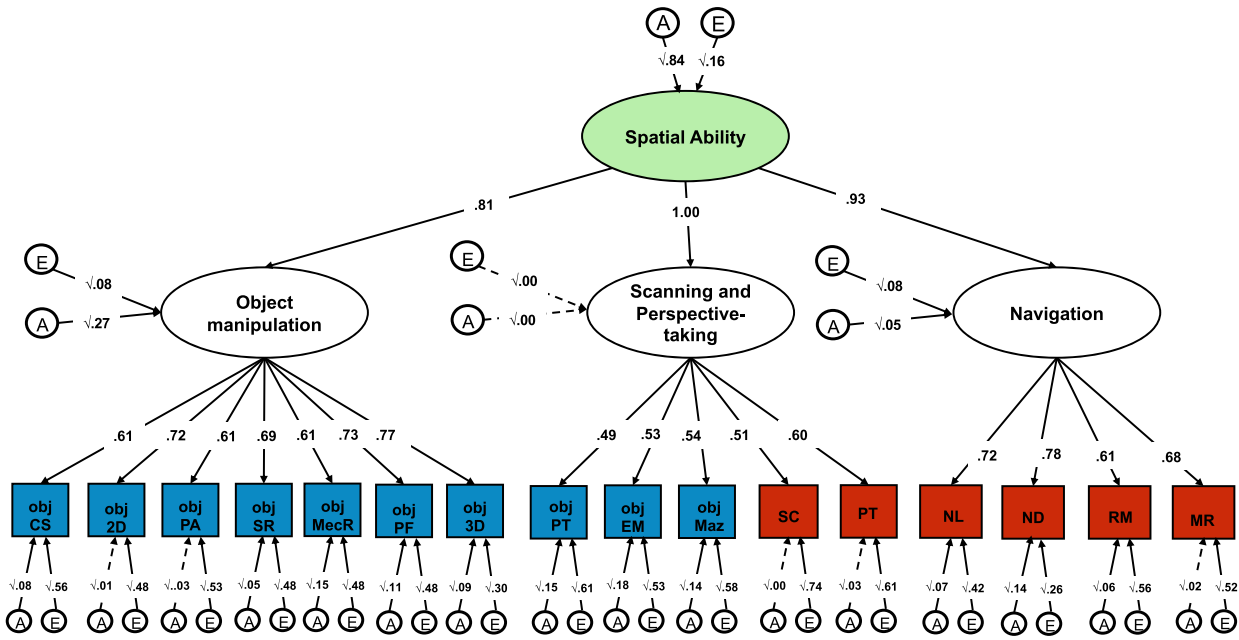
A E
√.84 √.16
Spatial Ability
.81
1.00
.93
E
√.08
A
√.27
Object manipulation
E
√.00
A
√.00
Scanning and Perspective-taking
E
√.08
A
√.05
Navigation
.61 .72 .61 .69 .61 .73 .77
.49 .53 .54 .51 .60
.72 .78 .61 .68
obj CS
obj 2D
obj PA
obj SR
obj MecR
obj PF
obj 3D
obj PT
obj EM
obj Maz
SC
PT
NL
ND
RM
MR
√.08 √.56
√.01 √.48
√..03 √.53
√.05 √.48
√.15 √.48
√.11 √.48
√.09 √.30
√.15 √.61
√.18 √.53
√.14 √.58
√.00 √.74
√.03 √.61
√.07 √.42
√.14 √.26
√.06 √.56
√.02 √.52
A E A E A E A E A E A E A E A E A E A E A E A E A E A E A E A E